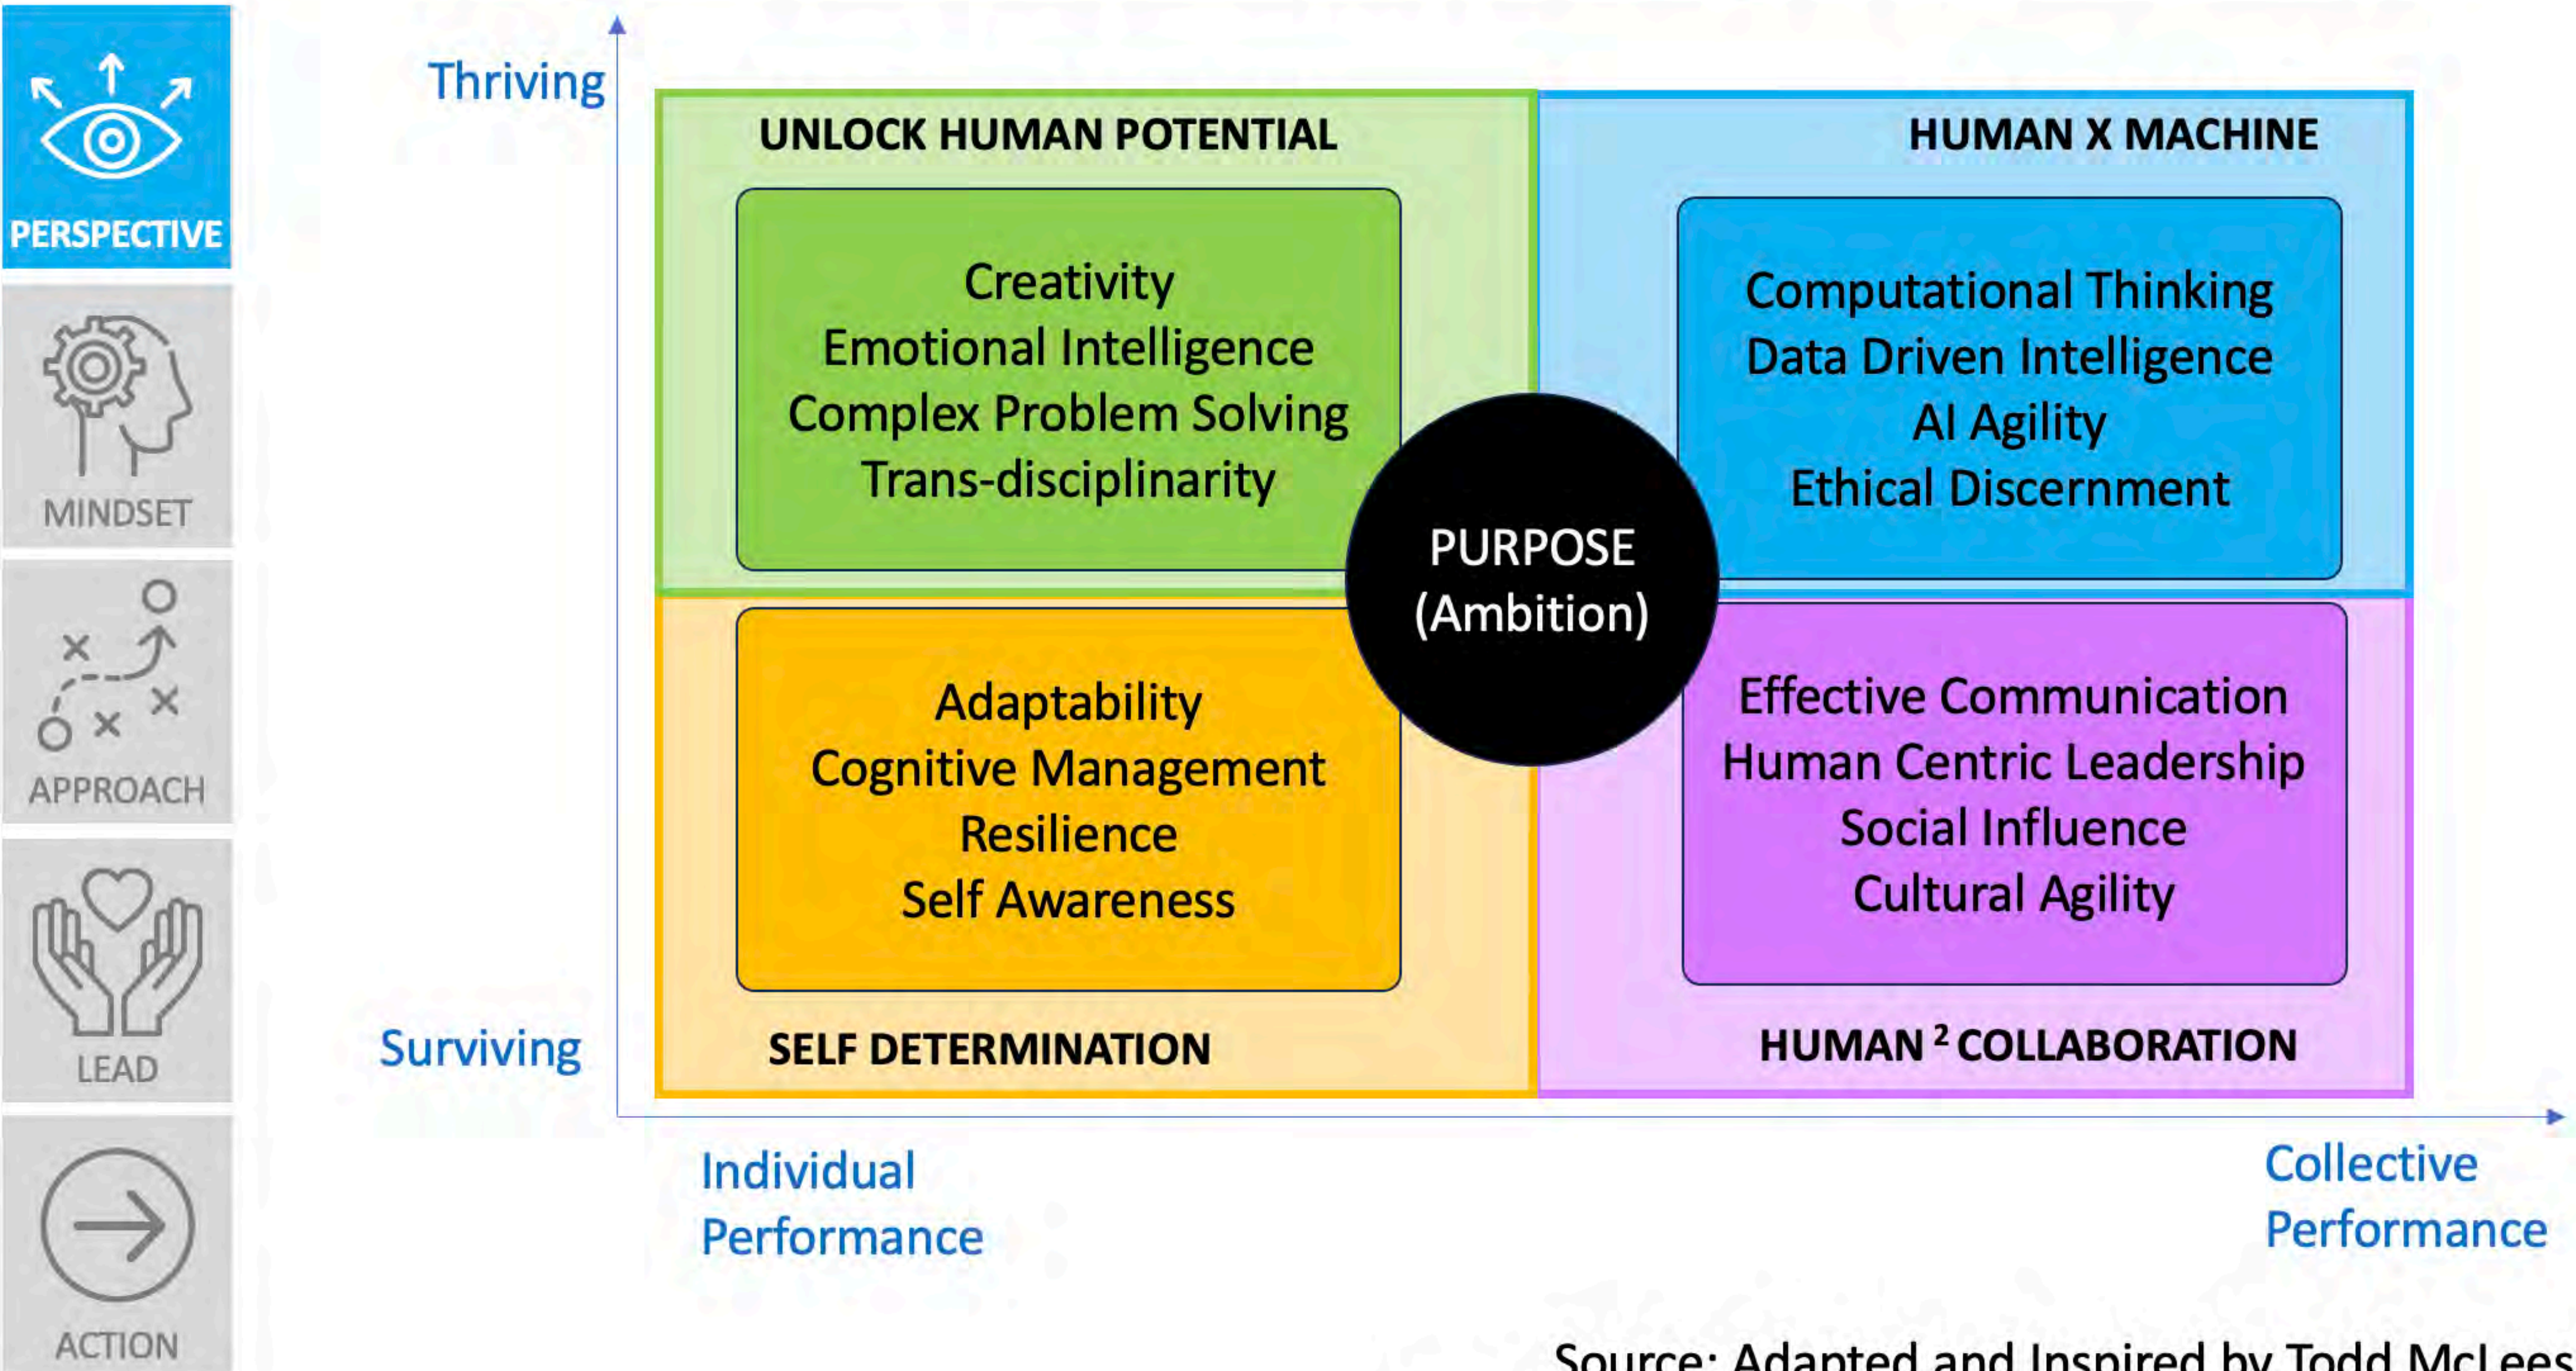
PERSPECTIVE

MINDSET

APPROACH

LEAD

ACTION

Thriving

UNLOCK HUMAN POTENTIAL

Creativity
Emotional Intelligence
Complex Problem Solving
Trans-disciplinarity

HUMAN X MACHINE

Computational Thinking
Data Driven Intelligence
AI Agility
Ethical Discernment

PURPOSE
(Ambition)

Adaptability
Cognitive Management
Resilience
Self Awareness

Effective Communication
Human Centric Leadership
Social Influence
Cultural Agility

Surviving

SELF DETERMINATION

HUMAN $^2$ COLLABORATION

Individual Performance

Collective Performance

Source: Adapted and Inspired by Todd McLees